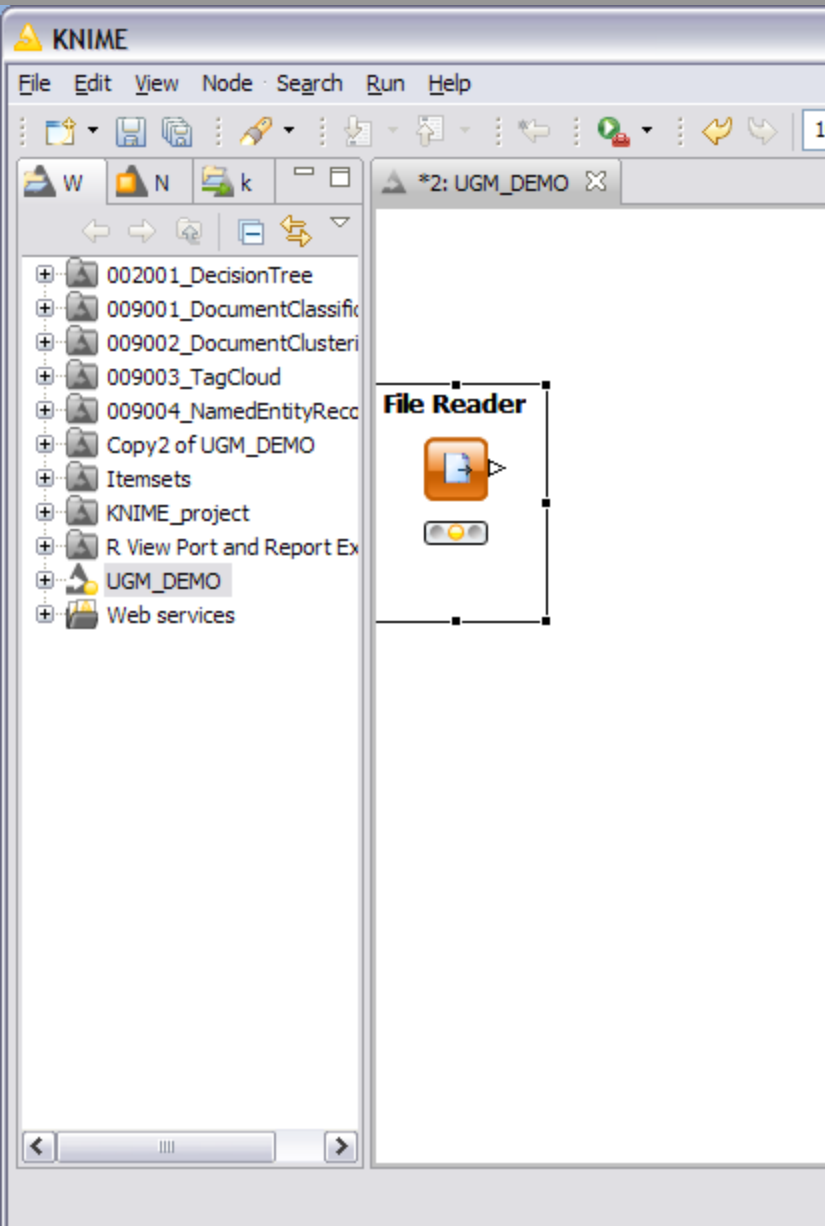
KNIME

File Edit View Node Search Run Help

W N k

*2: UGM_DEMO

002001_DecisionTree
009001_DocumentClassific
009002_DocumentClusteri
009003_TagCloud
009004_NamedEntityReco
Copy2 of UGM_DEMO
Itemsets
KNIME_project
R View Port and Report Ex
UGM_DEMO
Web services

File Reader